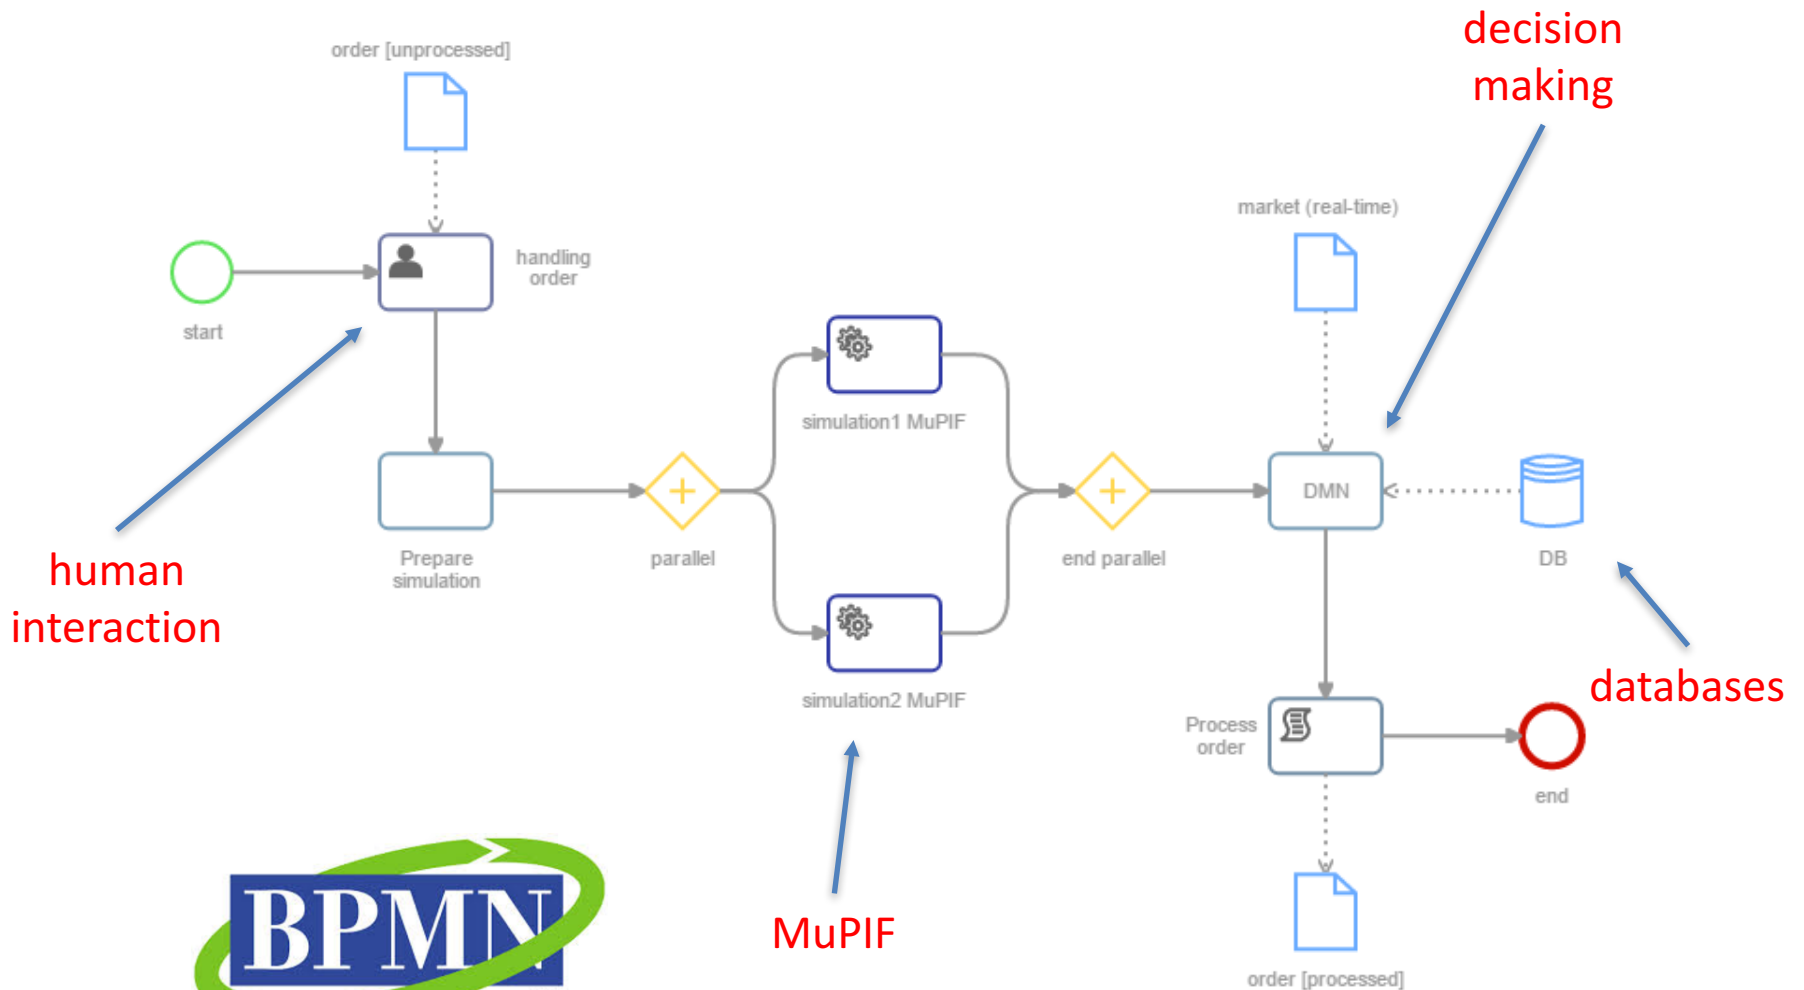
decision making

order [unprocessed]

handling order

start

market (real-time)

simulation1 MuPIF

Prepare simulation

parallel

end parallel

DMN

DB

human interaction

simulation2 MuPIF

Process order

end

databases

BPMN

MuPIF

order [processed]